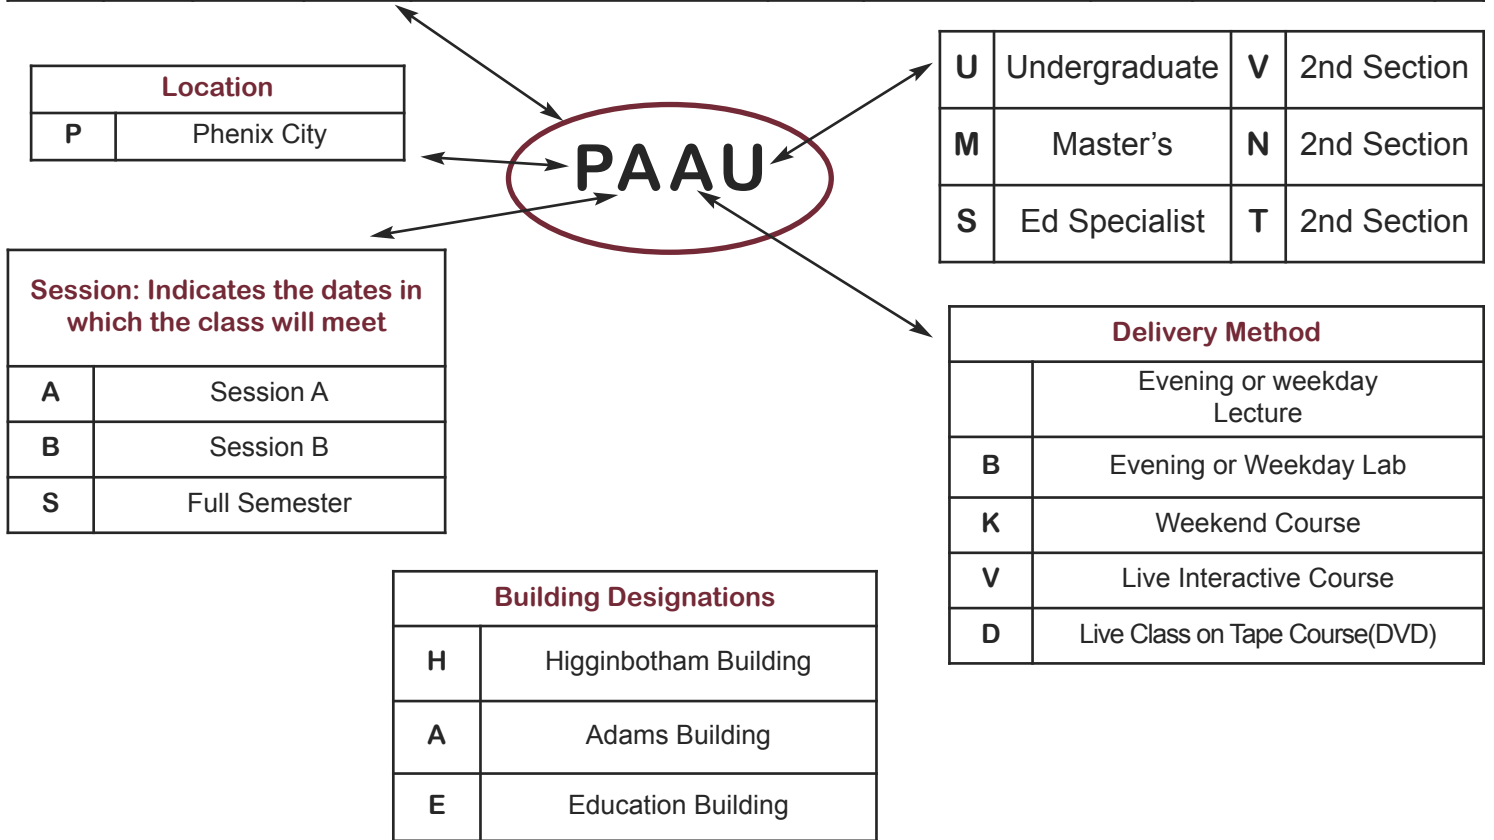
| Location | |
|---|---|
| P | Phenix City |

PAAU

| U | Undergraduate | V | 2nd Section |
|---|---|---|---|
| M | Master’s | N | 2nd Section |
| S | Ed Specialist | T | 2nd Section |

| Session: Indicates the dates in which the class will meet | |
|---|---|
| A | Session A |
| B | Session B |
| S | Full Semester |

| Delivery Method | |
|---|---|
| | Evening or weekday Lecture |
| B | Evening or Weekday Lab |
| K | Weekend Course |
| V | Live Interactive Course |
| D | Live Class on Tape Course(DVD) |

| Building Designations | |
|---|---|
| H | Higginbotham Building |
| A | Adams Building |
| E | Education Building |